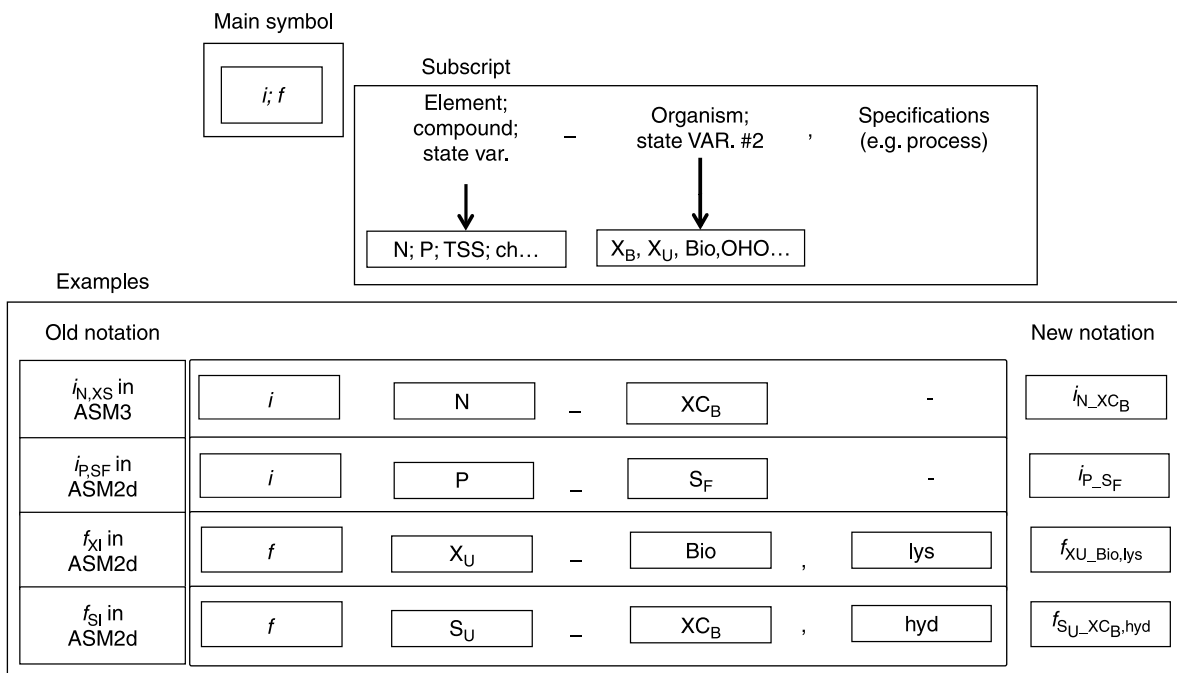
Main symbol

$i; f$

Subscript

Element; compound; state var. _ Organism; state VAR. #2 , Specifications (e.g. process)

N; P; TSS; ch…

$X_B$, $X_U$, Bio,OHO…

Examples

Old notation

New notation

| Old notation | | | | | | | New notation |
|---|---|---|---|---|---|---|---|
| $i_{N,XS}$ in ASM3 | $i$ | N | _ | $XC_B$ | | - | $i_{N\_XC_B}$ |
| $i_{P,SF}$ in ASM2d | $i$ | P | _ | $S_F$ | | - | $i_{P\_S_F}$ |
| $f_{XI}$ in ASM2d | $f$ | $X_U$ | _ | Bio | , | lys | $f_{XU\_Bio,lys}$ |
| $f_{SI}$ in ASM2d | $f$ | $S_U$ | _ | $XC_B$ | , | hyd | $f_{S_U\_XC_B,hyd}$ |